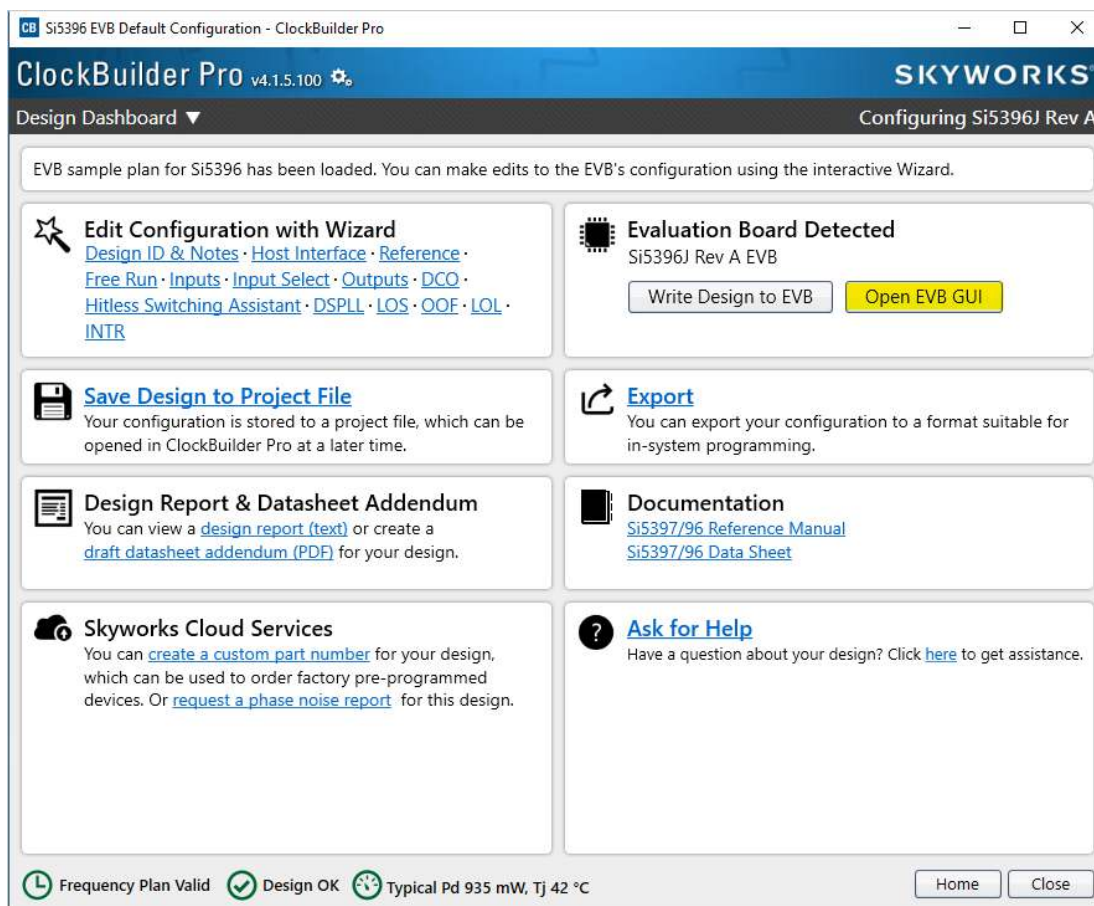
CB Si5396 EVB Default Configuration - ClockBuilder Pro

ClockBuilder Pro v4.1.5.100

SKYWORKS

Design Dashboard ▼

Configuring Si5396J Rev A

EVB sample plan for Si5396 has been loaded. You can make edits to the EVB's configuration using the interactive Wizard.

Edit Configuration with Wizard
Design ID & Notes · Host Interface · Reference · Free Run · Inputs · Input Select · Outputs · DCO · Hitless Switching Assistant · DSPLL · LOS · OOF · LOL · INTR

Evaluation Board Detected
Si5396J Rev A EVB

Write Design to EVB

Open EVB GUI

Save Design to Project File
Your configuration is stored to a project file, which can be opened in ClockBuilder Pro at a later time.

Export
You can export your configuration to a format suitable for in-system programming.

Design Report & Datasheet Addendum
You can view a design report (text) or create a draft datasheet addendum (PDF) for your design.

Documentation
Si5397/96 Reference Manual
Si5397/96 Data Sheet

Skyworks Cloud Services
You can create a custom part number for your design, which can be used to order factory pre-programmed devices. Or request a phase noise report for this design.

Ask for Help
Have a question about your design? Click here to get assistance.

Frequency Plan Valid

Design OK

Typical Pd 935 mW, Tj 42 °C

Home

Close